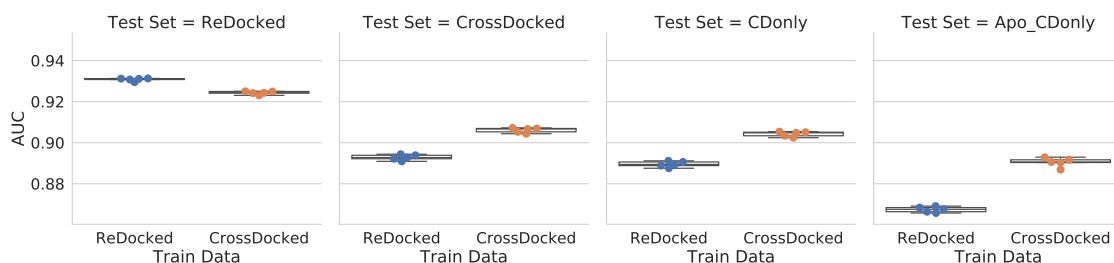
Test Set = ReDocked

Test Set = CrossDocked

Test Set = CDonly

Test Set = Apo_CDonly

AUC

0.94
0.92
0.90
0.88

ReDocked CrossDocked
Train Data

ReDocked CrossDocked
Train Data

ReDocked CrossDocked
Train Data

ReDocked CrossDocked
Train Data